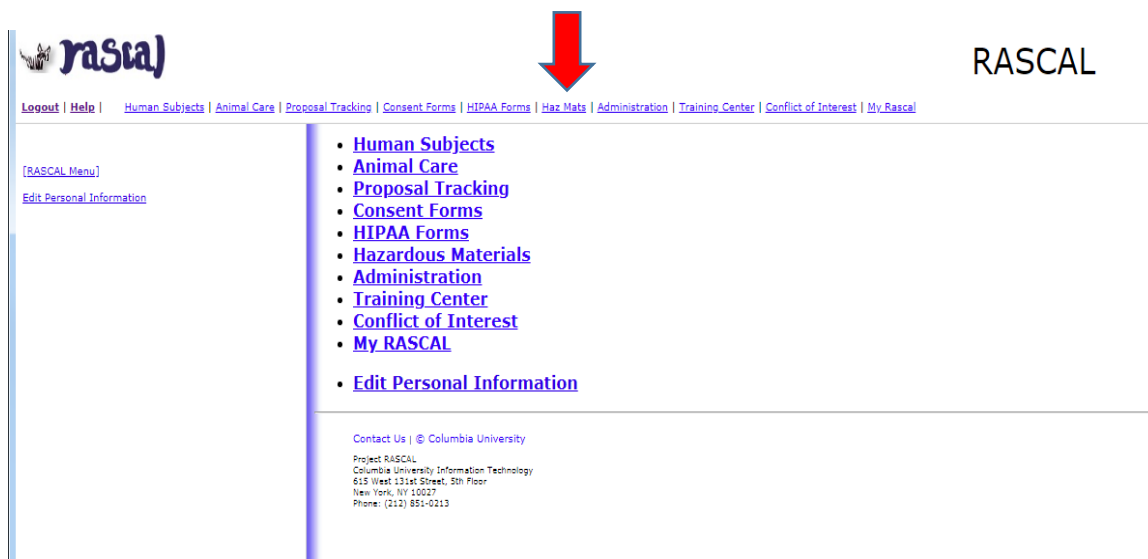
rascal

RASCAL

Logout | Help | Human Subjects | Animal Care | Proposal Tracking | Consent Forms | HIPAA Forms | Haz Mats | Administration | Training Center | Conflict of Interest | My Rascal

[RASCAL Menu]

Edit Personal Information

- Human Subjects
- Animal Care
- Proposal Tracking
- Consent Forms
- HIPAA Forms
- Hazardous Materials
- Administration
- Training Center
- Conflict of Interest
- My RASCAL

- Edit Personal Information

Contact Us | © Columbia University

Project RASCAL
Columbia University Information Technology
615 West 131st Street, 5th Floor
New York, NY 10027
Phone: (212) 851-0213